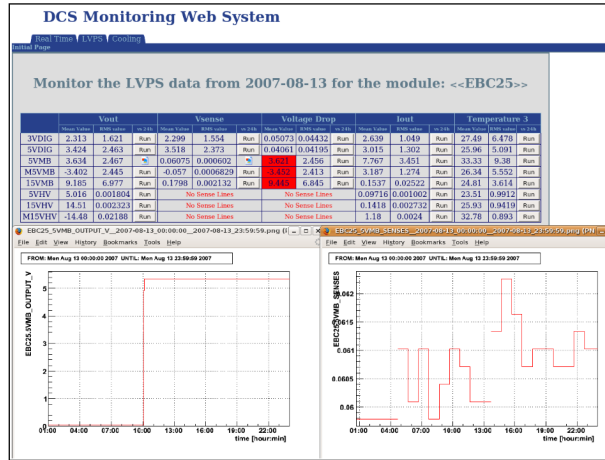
DCS Monitoring Web System

Real Time | LVPS | Cooling

Initial Page

Monitor the LVPS data from 2007-08-13 for the module: <<EBC25>>

| | Vout | | | Vsense | | | Voltage Drop | | | Iout | | | Temperature 3 | | |
|---|---|---|---|---|---|---|---|---|---|---|---|---|---|---|---|
| | Mean Value | RMS value | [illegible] | Mean Value | RMS value | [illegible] | Mean Value | RMS value | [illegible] | Mean Value | RMS value | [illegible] | Mean Value | RMS value | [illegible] |
| 3VDIG | 2.313 | 1.621 | Run | 2.299 | 1.554 | Run | 0.05073 | 0.04432 | Run | 2.639 | 1.049 | Run | 27.49 | 6.478 | Run |
| 5VDIG | 3.424 | 2.463 | Run | 3.518 | 2.373 | Run | 0.04061 | 0.04195 | Run | 3.015 | 1.302 | Run | 25.96 | 5.091 | Run |
| 5VMB | 3.634 | 2.467 | | 0.06075 | 0.000602 | Run | 3.621 | 2.456 | Run | 7.767 | 3.451 | Run | 33.33 | 9.38 | Run |
| M5VMB | -3.402 | 2.445 | Run | -0.057 | 0.0006629 | | -3.452 | 2.413 | Run | 3.187 | 1.274 | Run | 26.34 | 5.552 | Run |
| 15VMB | 9.185 | 6.977 | Run | 0.1798 | 0.002132 | Run | 9.445 | 6.845 | Run | 0.1537 | 0.02522 | Run | 24.81 | 3.614 | Run |
| 5VHV | 5.016 | 0.001804 | Run | No Sense Lines | | | No Sense Lines | | | 0.09716 | 0.001002 | Run | 23.51 | 0.9912 | Run |
| 15VHV | 14.51 | 0.002323 | Run | No Sense Lines | | | No Sense Lines | | | 0.1418 | 0.002732 | Run | 25.93 | 0.9419 | Run |
| M15VHV | -14.48 | 0.02188 | Run | No Sense Lines | | | No Sense Lines | | | 1.18 | 0.0024 | Run | 32.78 | 0.893 | Run |

_EBC25_5VMB_OUTPUT_V__2007-08-13_00:00:00__2007-08-13_23:59:59.png (I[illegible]
File Edit View History Bookmarks Tools Help
FROM: Mon Aug 13 00:00:00 2007 UNTIL: Mon Aug 13 23:59:59 2007
EBC25.5VMB_OUTPUT_V
5
4
3
2
1
0
01:00 04:00 07:00 10:00 13:00 16:00 19:00 22:00
time [hour:min]

_EBC25_5VMB_SENSES__2007-08-13_00:00:00__2007-08-13_23:59:59.png (PN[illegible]
File Edit View History Bookmarks Tools Help
FROM: Mon Aug 13 00:00:00 2007 UNTIL: Mon Aug 13 23:59:59 2007
EBC25.5VMB_SENSES
0.062
0.0615
0.061
0.0605
0.06
01:00 04:00 07:00 10:00 13:00 16:00 19:00 22:00
time [hour:min]